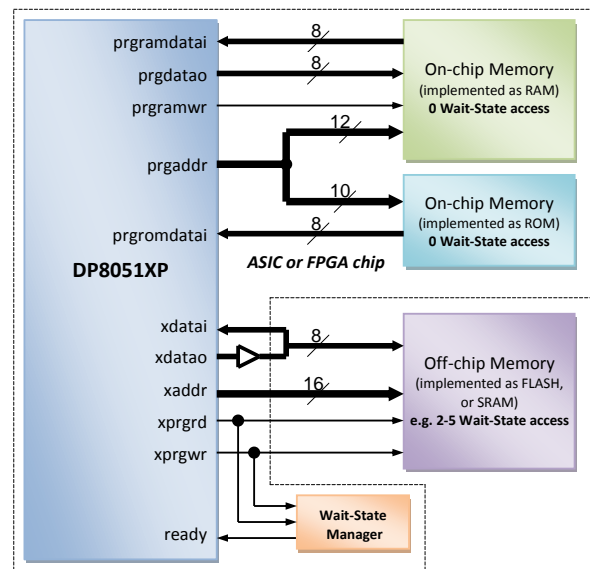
prgramdatai
8
prgdatao
8
prgramwr
On-chip Memory
(implemented as RAM)
0 Wait-State access
prgaddr
12
10
On-chip Memory
(implemented as ROM)
0 Wait-State access
prgromdatai
8
ASIC or FPGA chip
DP8051XP
xdatai
xdatao
8
xaddr
16
xprgrd
xprgwr
Off-chip Memory
(implemented as FLASH, or SRAM)
e.g. 2-5 Wait-State access
ready
Wait-State Manager